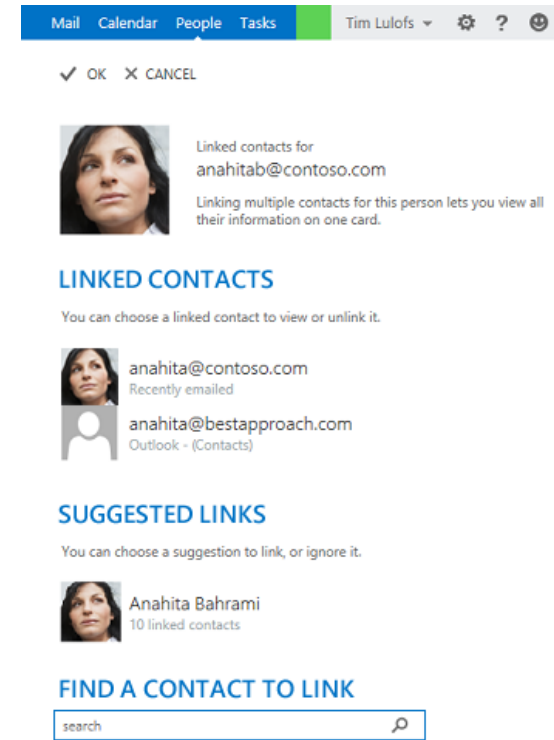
Mail Calendar People Tasks Tim Lulofs ?

✓ OK ✕ CANCEL

Linked contacts for
anahitab@contoso.com

Linking multiple contacts for this person lets you view all their information on one card.

LINKED CONTACTS

You can choose a linked contact to view or unlink it.

anahita@contoso.com
Recently emailed

anahita@bestapproach.com
Outlook - (Contacts)

SUGGESTED LINKS

You can choose a suggestion to link, or ignore it.

Anahita Bahrami
10 linked contacts

FIND A CONTACT TO LINK

search